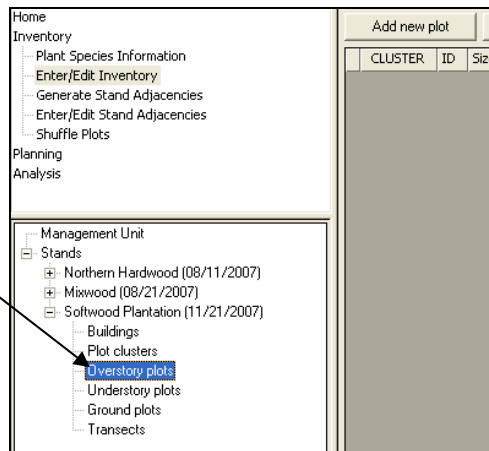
Home
Inventory
Plant Species Information
Enter/Edit Inventory
Generate Stand Adjacencies
Enter/Edit Stand Adjacencies
Shuffle Plots
Planning
Analysis

Management Unit
Stands
Northern Hardwood (08/11/2007)
Mixwood (08/21/2007)
Softwood Plantation (11/21/2007)
Buildings
Plot clusters
Overstory plots
Understory plots
Ground plots
Transects

Add new plot

| | CLUSTER | ID | Siz |
|---|---|---|---|